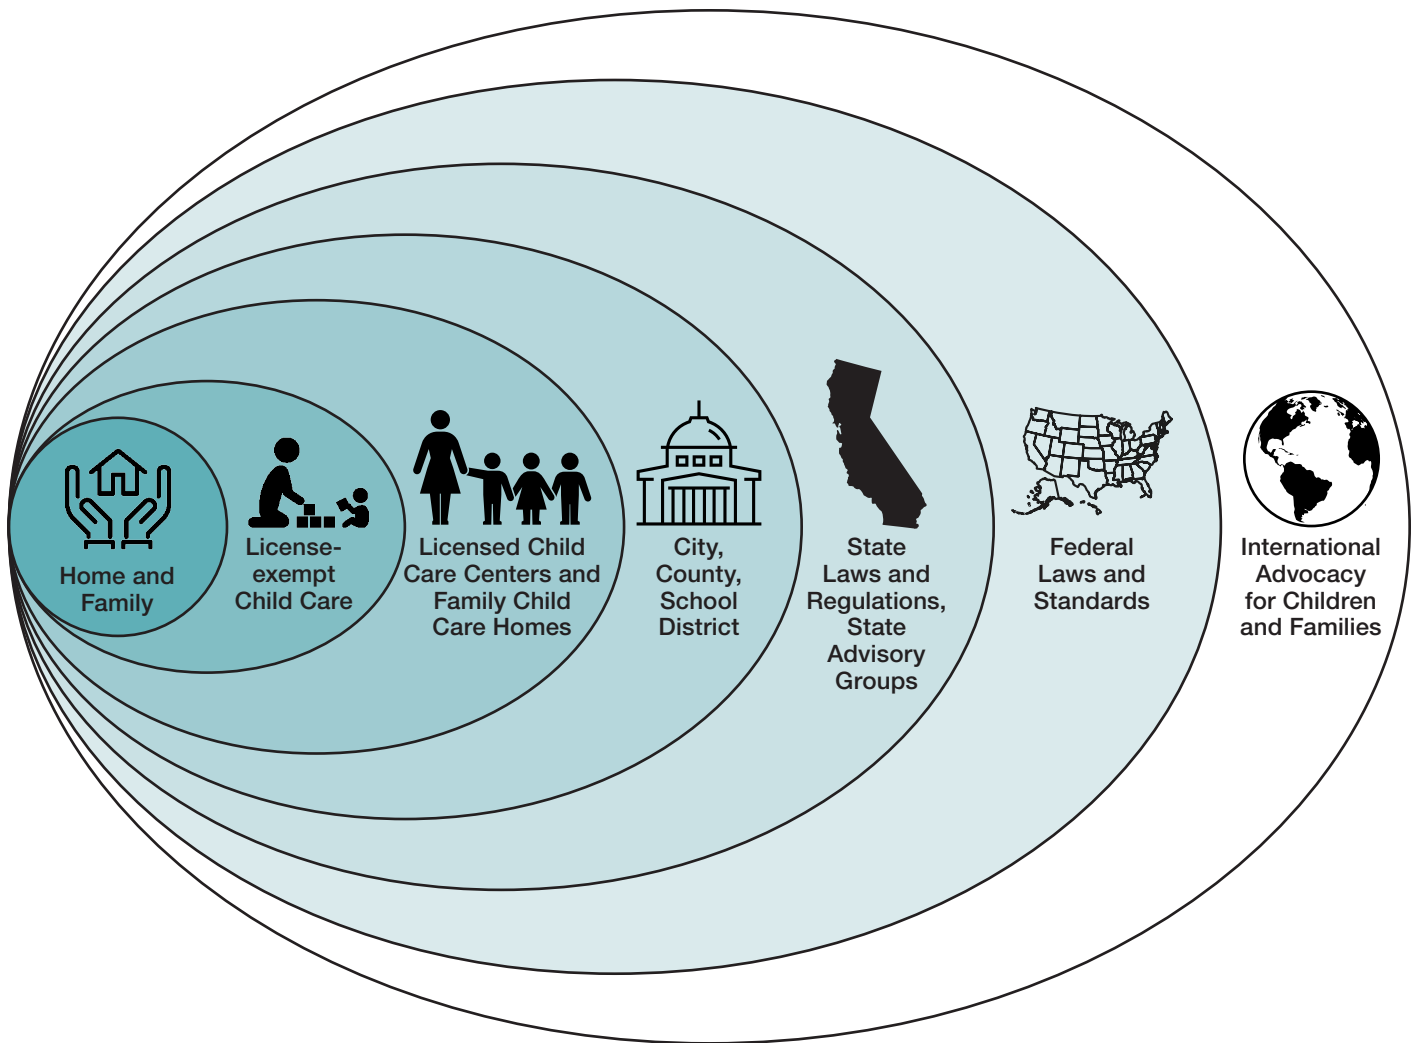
Home and Family

License-exempt Child Care

Licensed Child Care Centers and Family Child Care Homes

City, County, School District

State Laws and Regulations, State Advisory Groups

Federal Laws and Standards

International Advocacy for Children and Families